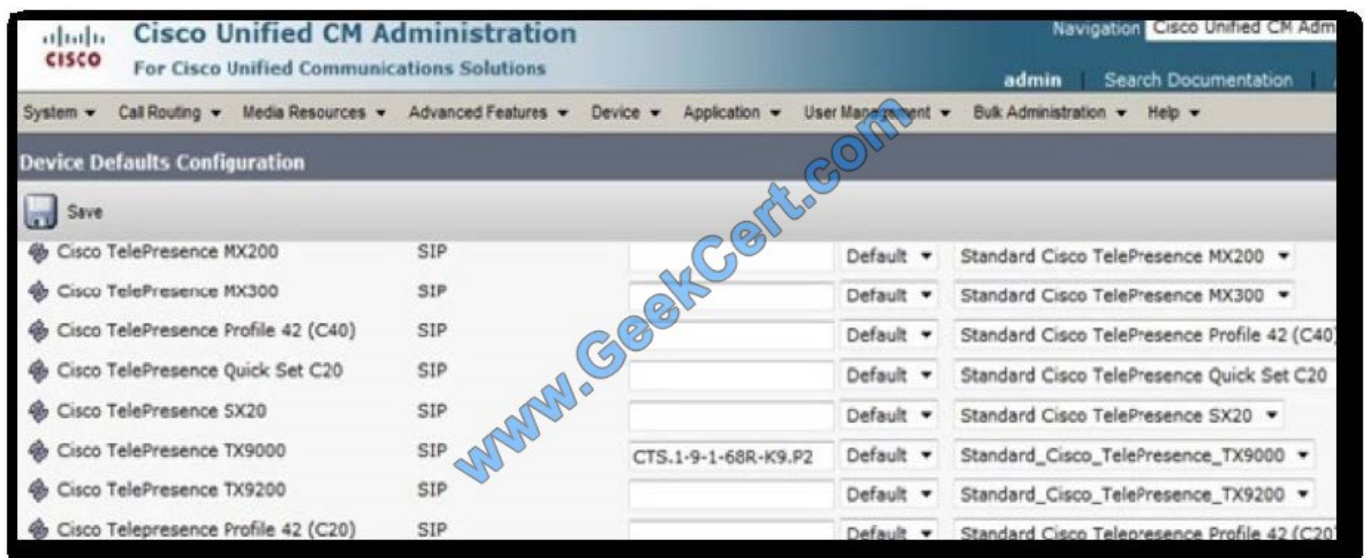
cisco Cisco Unified CM Administration
For Cisco Unified Communications Solutions

Navigation Cisco Unified CM Adm
admin | Search Documentation

System ▾ Call Routing ▾ Media Resources ▾ Advanced Features ▾ Device ▾ Application ▾ User Management ▾ Bulk Administration ▾ Help ▾

Device Defaults Configuration

Save

www.GeekCert.com

| | | | | |
|---|---|---|---|---|
| Cisco TelePresence MX200 | SIP | | Default ▾ | Standard Cisco TelePresence MX200 ▾ |
| Cisco TelePresence MX300 | SIP | | Default ▾ | Standard Cisco TelePresence MX300 ▾ |
| Cisco TelePresence Profile 42 (C40) | SIP | | Default ▾ | Standard Cisco TelePresence Profile 42 (C40) |
| Cisco TelePresence Quick Set C20 | SIP | | Default ▾ | Standard Cisco TelePresence Quick Set C20 |
| Cisco TelePresence SX20 | SIP | | Default ▾ | Standard Cisco TelePresence SX20 ▾ |
| Cisco TelePresence TX9000 | SIP | CTS.1-9-1-68R-K9.P2 | Default ▾ | Standard_Cisco_TelePresence_TX9000 ▾ |
| Cisco TelePresence TX9200 | SIP | | Default ▾ | Standard_Cisco_TelePresence_TX9200 ▾ |
| Cisco Telepresence Profile 42 (C20) | SIP | | Default ▾ | Standard Cisco Telepresence Profile 42 (C20) |